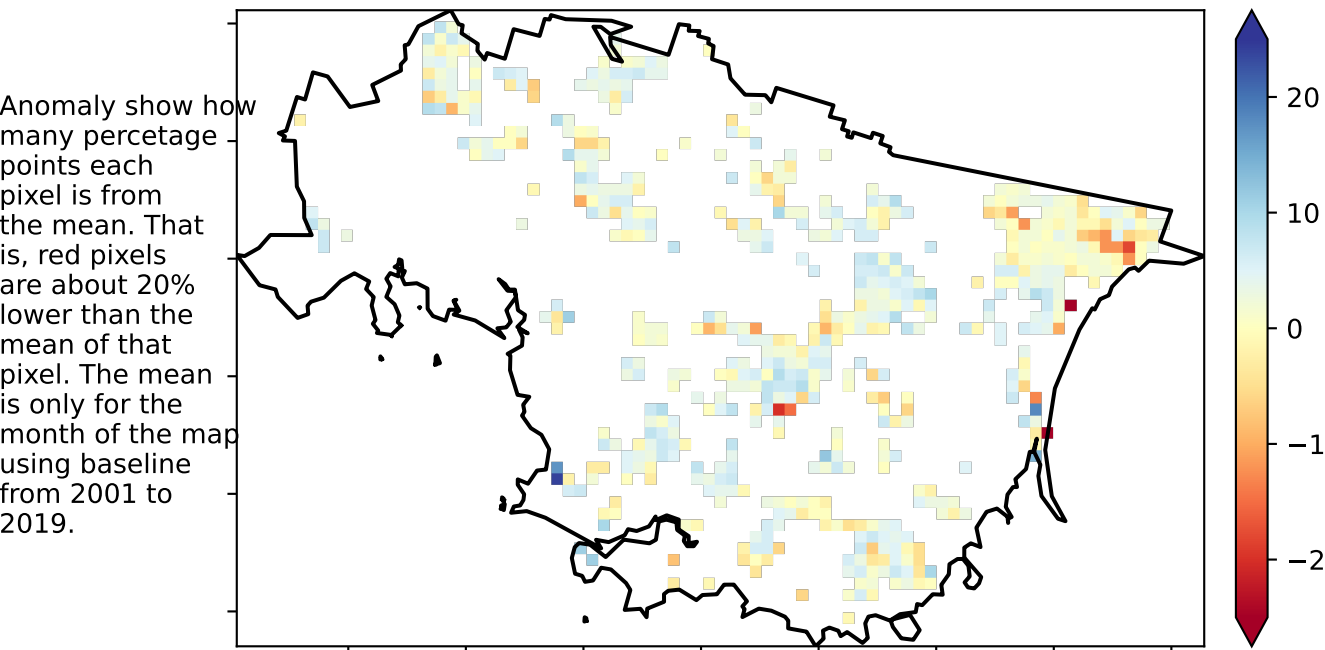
Anomaly show how many percetage points each pixel is from the mean. That is, red pixels are about 20% lower than the mean of that pixel. The mean is only for the month of the map using baseline from 2001 to 2019.

20
10
0
−1
−2